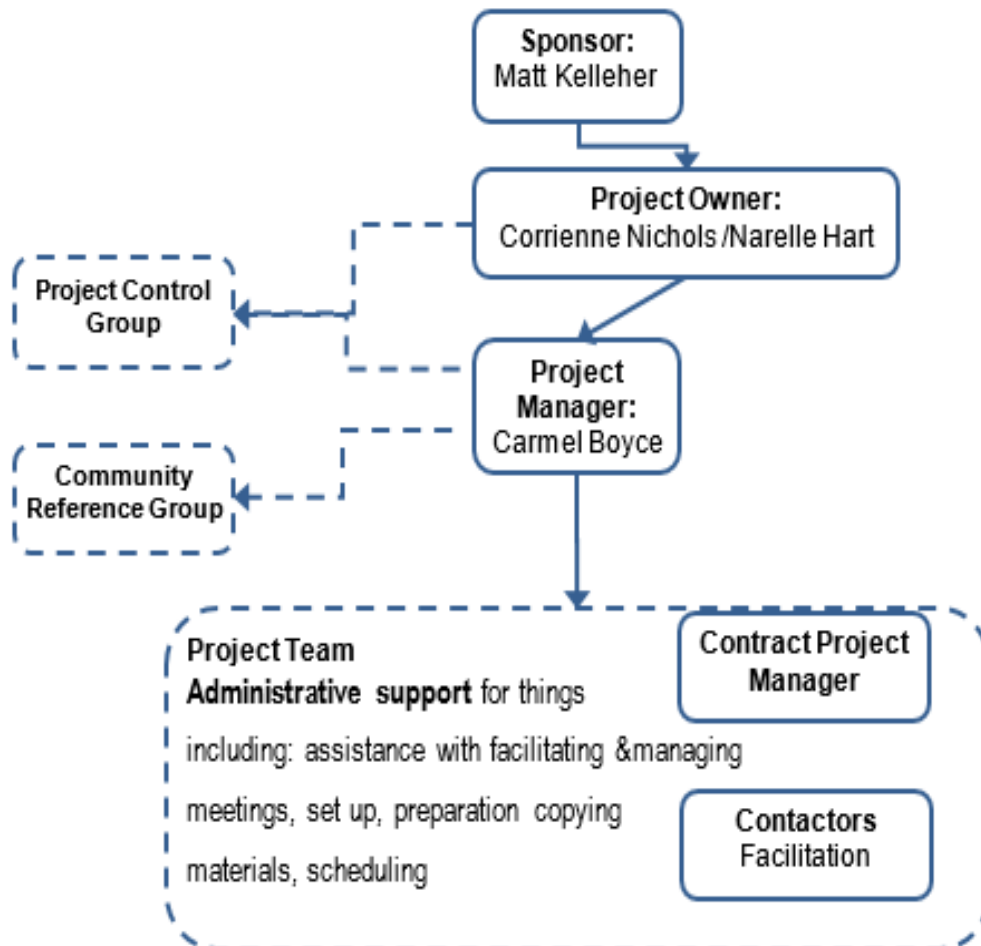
Sponsor:
Matt Kelleher

Project Owner:
Corrienne Nichols /Narelle Hart

Project Control Group

Project Manager:
Carmel Boyce

Community Reference Group

Project Team
Administrative support for things including: assistance with facilitating &managing meetings, set up, preparation copying materials, scheduling

Contract Project Manager

Contactors
Facilitation